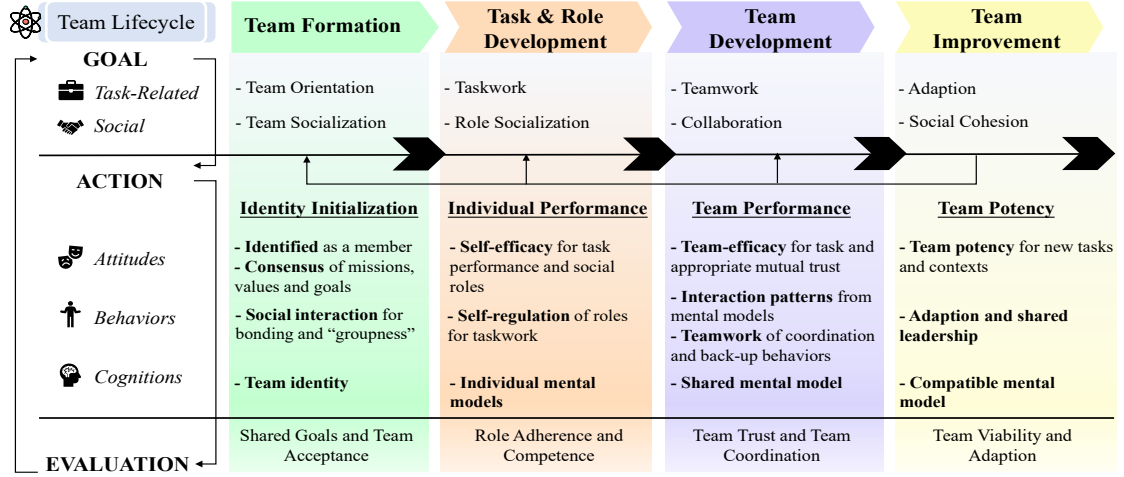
Team Lifecycle

Team Formation

Task & Role Development

Team Development

Team Improvement

GOAL

Task-Related

Social

- Team Orientation

- Team Socialization

- Taskwork

- Role Socialization

- Teamwork

- Collaboration

- Adaption

- Social Cohesion

ACTION

Attitudes

Behaviors

Cognitions

Identity Initialization

- **Identified** as a member
- **Consensus** of missions, values and goals

- **Social interaction** for bonding and "groupness"

- **Team identity**

Individual Performance

- **Self-efficacy** for task performance and social roles

- **Self-regulation** of roles for taskwork

- **Individual mental models**

Team Performance

- **Team-efficacy** for task and appropriate mutual trust

- **Interaction patterns** from mental models
- **Teamwork** of coordination and back-up behaviors

- **Shared mental model**

Team Potency

- **Team potency** for new tasks and contexts

- **Adaption and shared leadership**

- **Compatible mental model**

EVALUATION

Shared Goals and Team Acceptance

Role Adherence and Competence

Team Trust and Team Coordination

Team Viability and Adaption